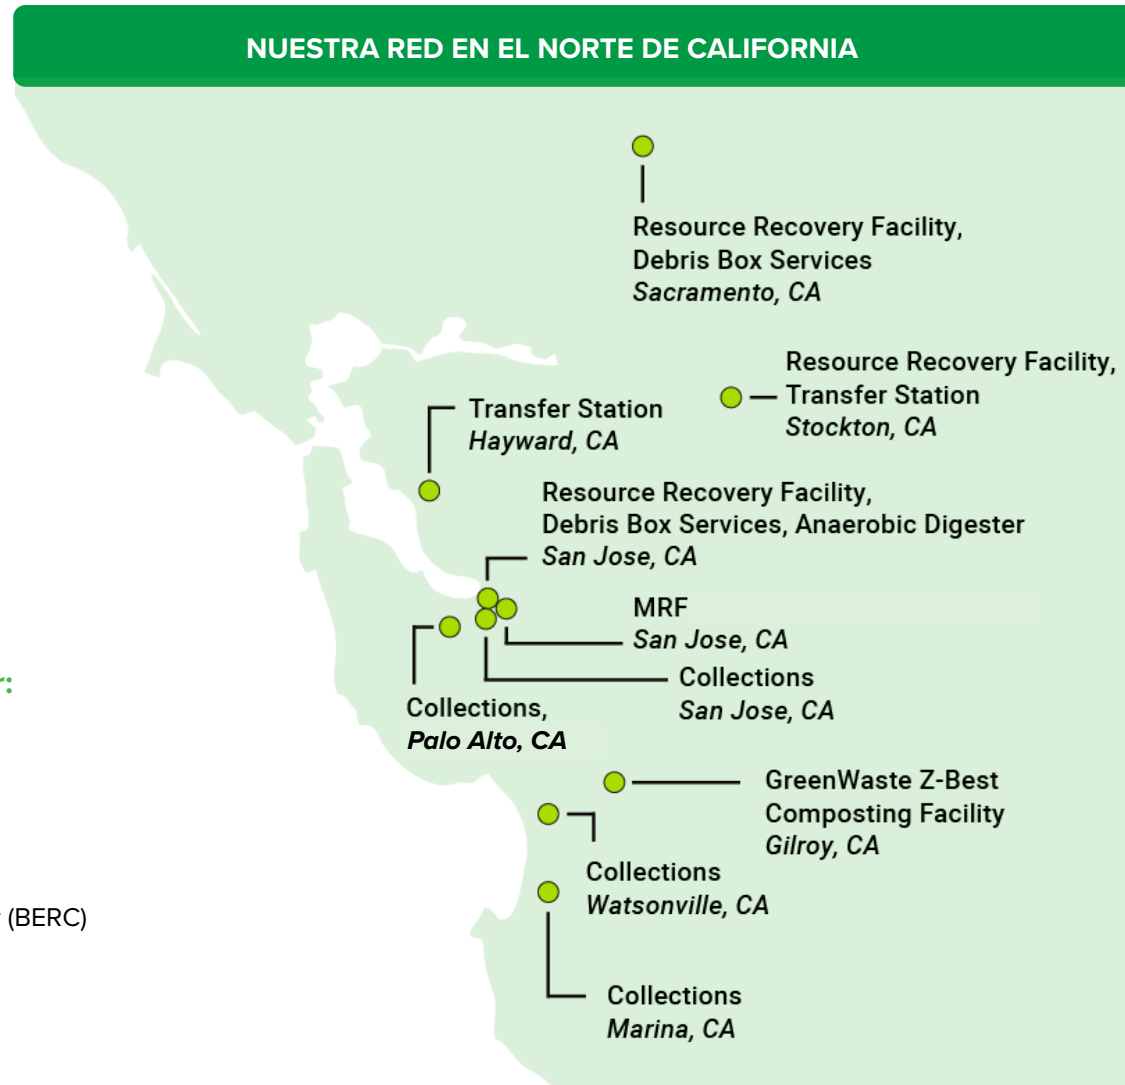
NUESTRA RED EN EL NORTE DE CALIFORNIA

Resource Recovery Facility, Debris Box Services
*Sacramento, CA*

Resource Recovery Facility, Transfer Station
*Stockton, CA*

Transfer Station
*Hayward, CA*

Resource Recovery Facility, Debris Box Services, Anaerobic Digester
*San Jose, CA*

MRF
*San Jose, CA*

Collections
*San Jose, CA*

Collections,
*Palo Alto, CA*

GreenWaste Z-Best Composting Facility
*Gilroy, CA*

Collections
*Watsonville, CA*

Collections
*Marina, CA*

r:

(BERC)